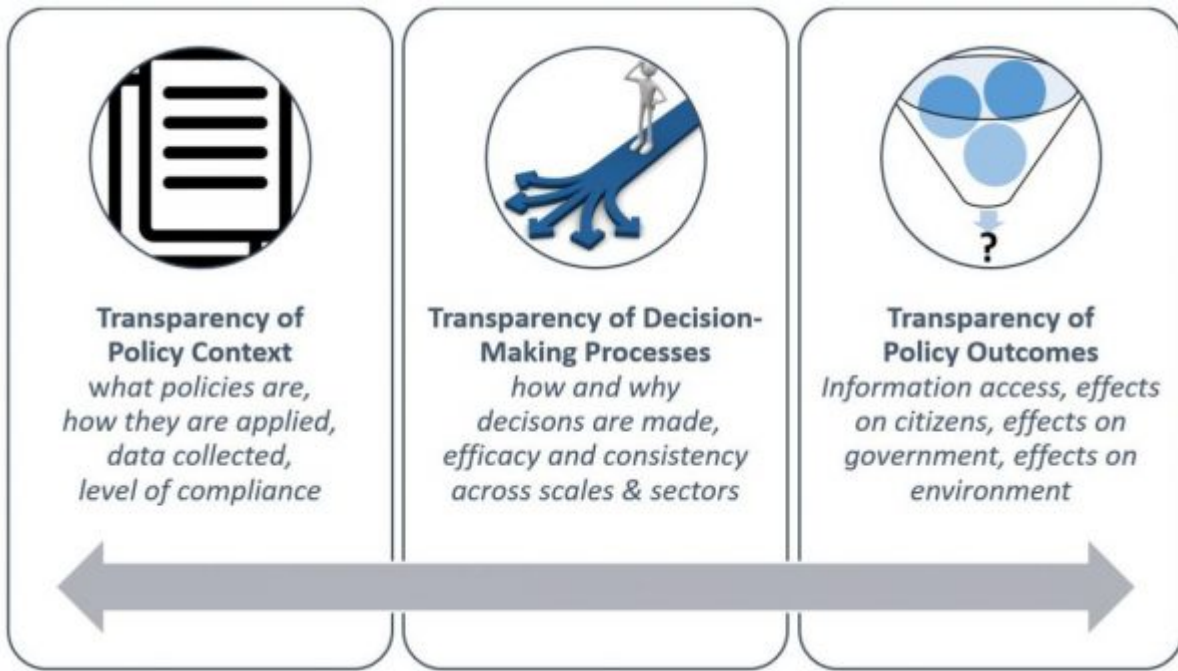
?

Transparency of Policy Context
what policies are, how they are applied, data collected, level of compliance

Transparency of Decision-Making Processes
how and why decisons are made, efficacy and consistency across scales & sectors

Transparency of Policy Outcomes
Information access, effects on citizens, effects on government, effects on environment